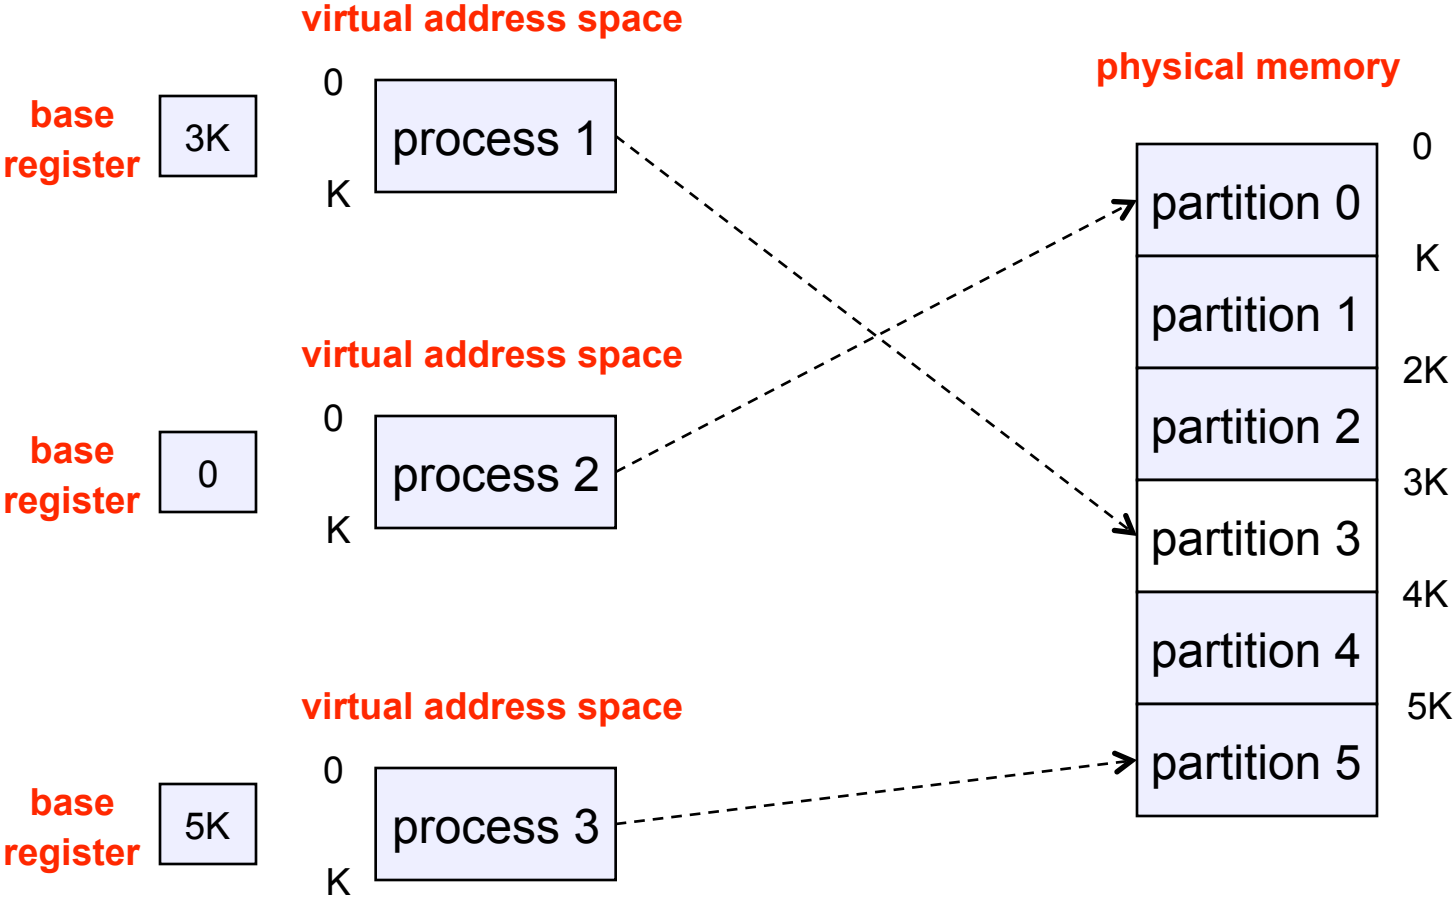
virtual address space

base register

3K

0

process 1

K

virtual address space

base register

0

0

process 2

K

virtual address space

base register

5K

0

process 3

K

physical memory

0

partition 0

K

partition 1

2K

partition 2

3K

partition 3

4K

partition 4

5K

partition 5